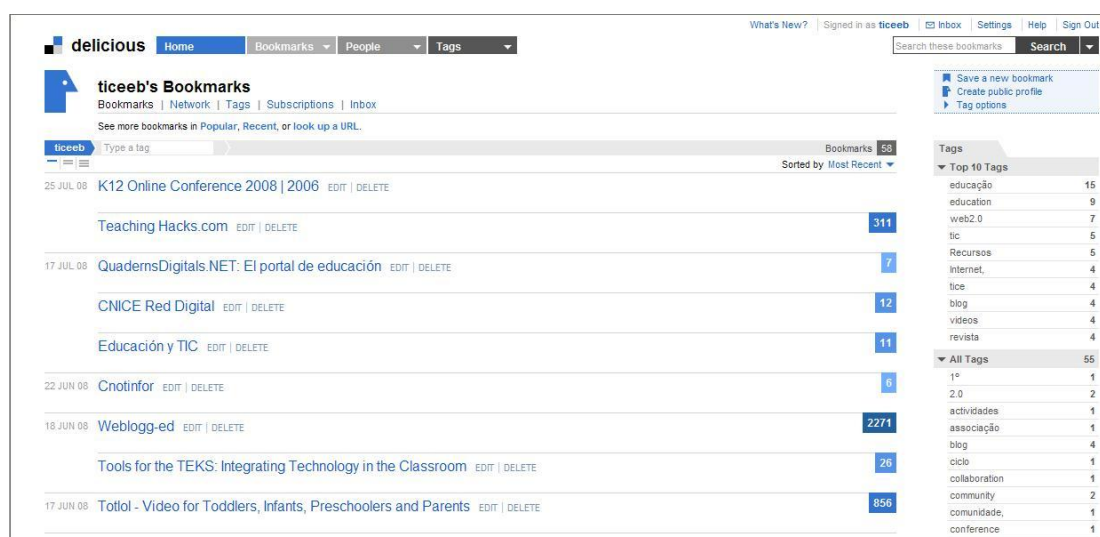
What's New? | Signed in as ticeeb | Inbox | Settings | Help | Sign Out

delicious Home Bookmarks People Tags

Search these bookmarks Search

ticeeb's Bookmarks

Bookmarks | Network | Tags | Subscriptions | Inbox

See more bookmarks in Popular, Recent, or look up a URL.

Save a new bookmark
Create public profile
Tag options

ticeeb Type a tag

Bookmarks 58

Sorted by Most Recent

25 JUL 08 K12 Online Conference 2008 | 2006 EDIT | DELETE

Teaching Hacks.com EDIT | DELETE 311

17 JUL 08 QuadernsDigitals.NET: El portal de educación EDIT | DELETE 7

CNICE Red Digital EDIT | DELETE 12

Educación y TIC EDIT | DELETE 11

22 JUN 08 Cnotinfor EDIT | DELETE 6

18 JUN 08 Weblogg-ed EDIT | DELETE 2271

Tools for the TEKS: Integrating Technology in the Classroom EDIT | DELETE 26

17 JUN 08 Totlol - Video for Toddlers, Infants, Preschoolers and Parents EDIT | DELETE 856

Tags

Top 10 Tags

| | |
|---|---|
| educação | 15 |
| education | 9 |
| web2.0 | 7 |
| tic | 5 |
| Recursos | 5 |
| Internet, | 4 |
| tice | 4 |
| blog | 4 |
| videos | 4 |
| revista | 4 |

All Tags 55

| | |
|---|---|
| 1º | 1 |
| 2.0 | 2 |
| actividades | 1 |
| associação | 1 |
| blog | 4 |
| ciclo | 1 |
| collaboration | 1 |
| community | 2 |
| comunidade, | 1 |
| conference | 1 |